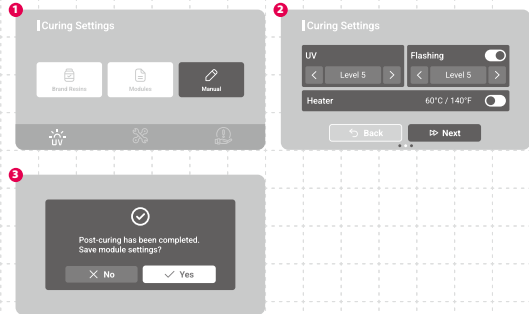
1

Curing Settings

Brand Resins

Modules

Manual

UV

2

Curing Settings

UV

Level 5

Flashing

Level 5

Heater

60°C / 140°F

Back

Next

3

Post-curing has been completed.
Save module settings?

No

Yes